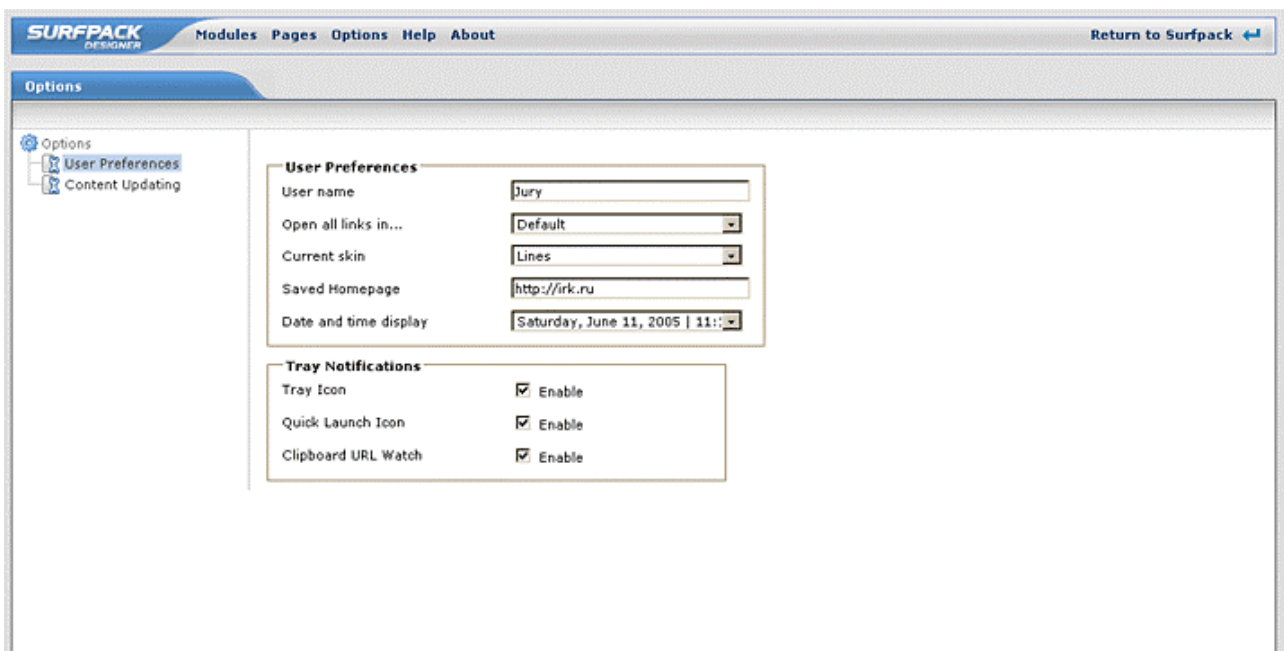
SURFPACK DESIGNER Modules Pages Options Help About Return to Surfpack

Options

Options
User Preferences
Content Updating

User Preferences

User name Jury

Open all links in... Default

Current skin Lines

Saved Homepage http://irk.ru

Date and time display Saturday, June 11, 2005 | 11:

Tray Notifications

Tray Icon Enable

Quick Launch Icon Enable

Clipboard URL Watch Enable